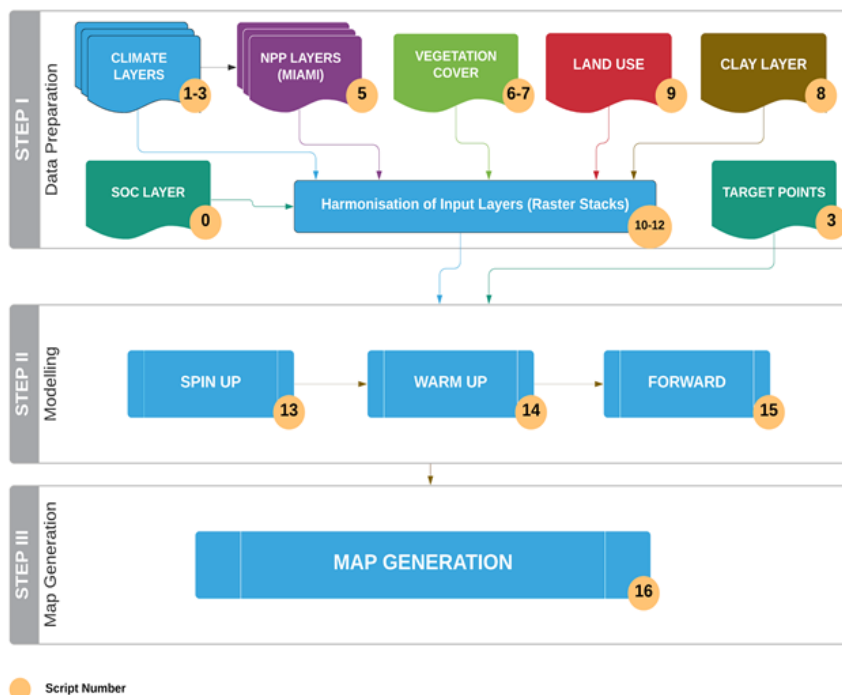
STEP I
Data Preparation

CLIMATE LAYERS 1-3

NPP LAYERS (MIAMI) 5

VEGETATION COVER 6-7

LAND USE 9

CLAY LAYER 8

SOC LAYER 0

Harmonisation of Input Layers (Raster Stacks) 10-12

TARGET POINTS 3

STEP II
Modelling

SPIN UP 13

WARM UP 14

FORWARD 15

STEP III
Map Generation

MAP GENERATION 16

Script Number